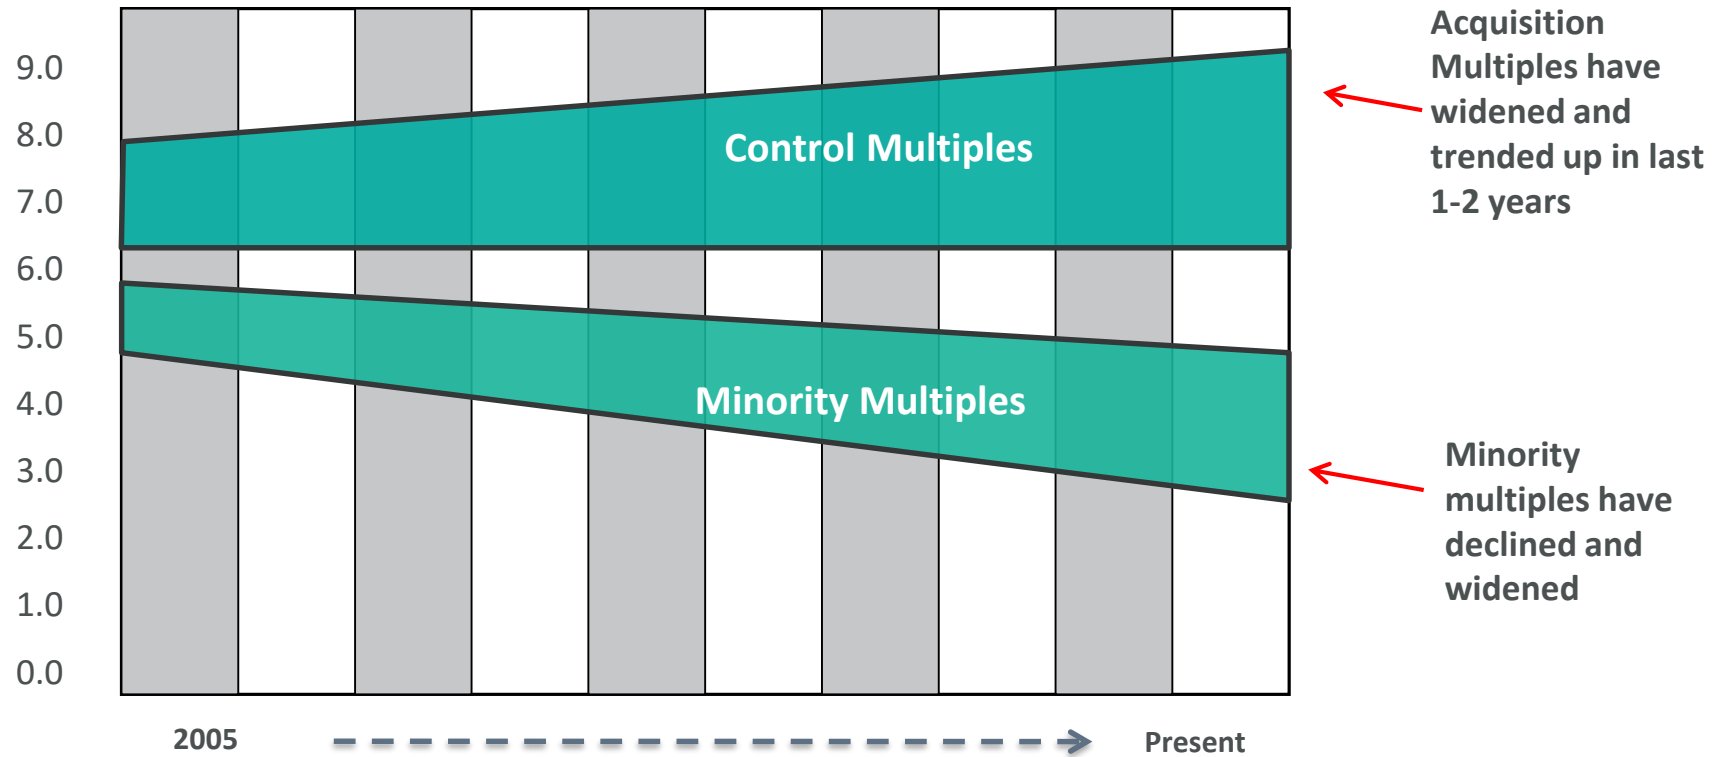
9.0
8.0
7.0
6.0
5.0
4.0
3.0
2.0
1.0
0.0

Control Multiples

Minority Multiples

Acquisition Multiples have widened and trended up in last 1-2 years

Minority multiples have declined and widened

2005

Present